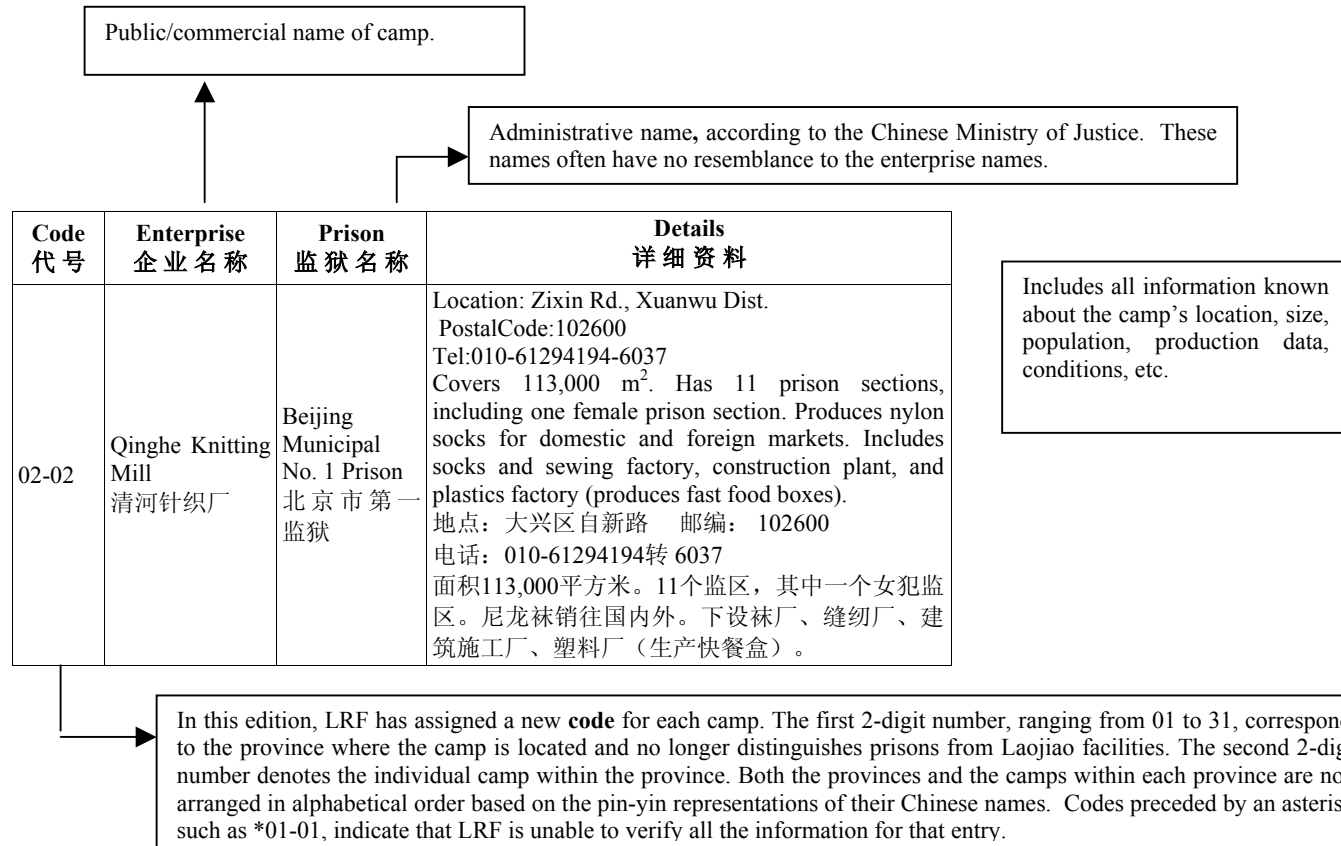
Public/commercial name of camp.

Administrative name, according to the Chinese Ministry of Justice. These names often have no resemblance to the enterprise names.

| Code 代号 | Enterprise 企业名称 | Prison 监狱名称 | Details 详细资料 |
|---|---|---|---|
| 02-02 | Qinghe Knitting Mill 清河针织厂 | Beijing Municipal No. 1 Prison 北京市第一监狱 | Location: Zixin Rd., Xuanwu Dist. PostalCode:102600 Tel:010-61294194-6037 Covers 113,000 $m^2$. Has 11 prison sections, including one female prison section. Produces nylon socks for domestic and foreign markets. Includes socks and sewing factory, construction plant, and plastics factory (produces fast food boxes). 地点：大兴区自新路 邮编：102600 电话：010-61294194转 6037 面积113,000平方米。11个监区，其中一个女犯监区。尼龙袜销往国内外。下设袜厂、缝纫厂、建筑施工厂、塑料厂（生产快餐盒）。 |

Includes all information known about the camp's location, size, population, production data, conditions, etc.

In this edition, LRF has assigned a new **code** for each camp. The first 2-digit number, ranging from 01 to 31, correspon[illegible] to the province where the camp is located and no longer distinguishes prisons from Laojiao facilities. The second 2-dig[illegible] number denotes the individual camp within the province. Both the provinces and the camps within each province are no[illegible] arranged in alphabetical order based on the pin-yin representations of their Chinese names. Codes preceded by an asteris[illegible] such as *01-01, indicate that LRF is unable to verify all the information for that entry.